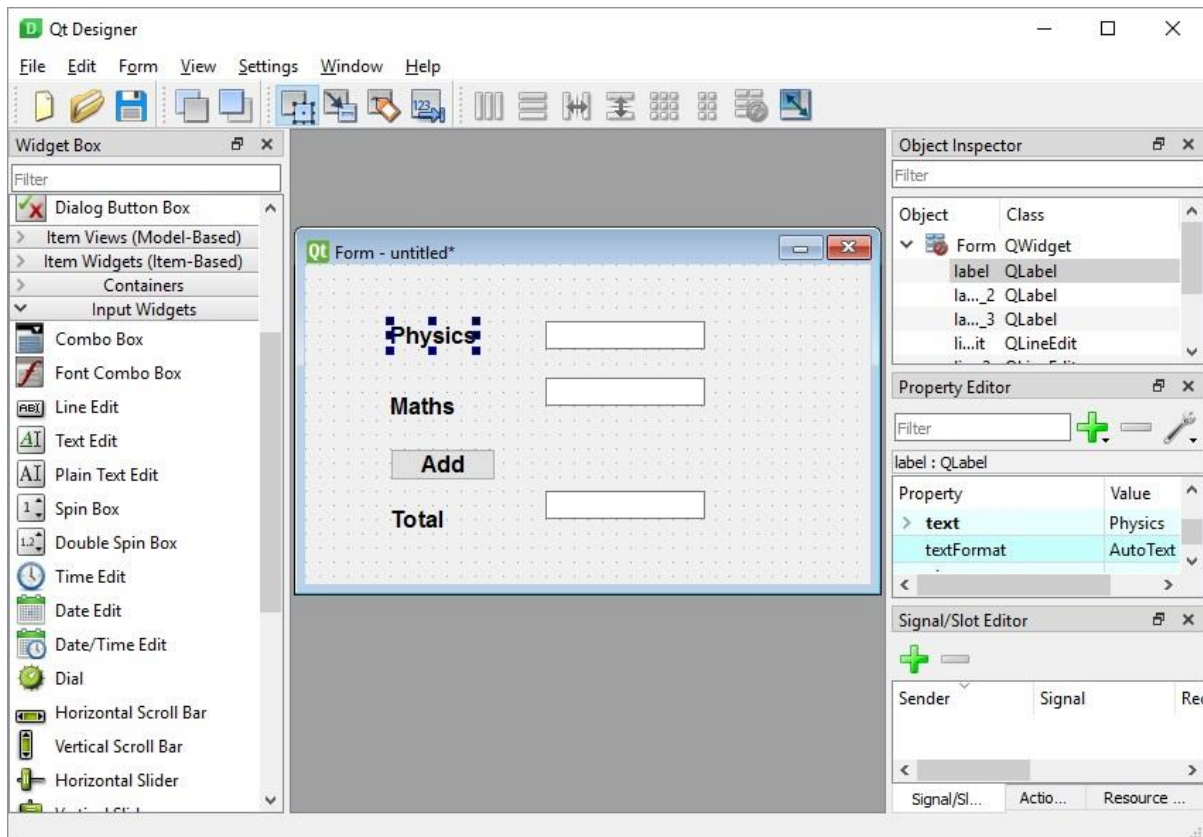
Qt Designer

File Edit Form View Settings Window Help

Widget Box

Filter

Dialog Button Box
Item Views (Model-Based)
Item Widgets (Item-Based)
Containers
Input Widgets
Combo Box
Font Combo Box
Line Edit
Text Edit
Plain Text Edit
Spin Box
Double Spin Box
Time Edit
Date Edit
Date/Time Edit
Dial
Horizontal Scroll Bar
Vertical Scroll Bar
Horizontal Slider
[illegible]

Form - untitled*

Physics

Maths

Add

Total

Object Inspector

Filter

| Object | Class |
|---|---|
| Form | QWidget |
| label | QLabel |
| la..._2 | QLabel |
| la..._3 | QLabel |
| li...it | QLineEdit |

Property Editor

Filter

label : QLabel

| Property | Value |
|---|---|
| text | Physics |
| textFormat | AutoText |

Signal/Slot Editor

| Sender | Signal | Re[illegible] |
|---|---|---|

Signal/Sl... Actio... Resource ...